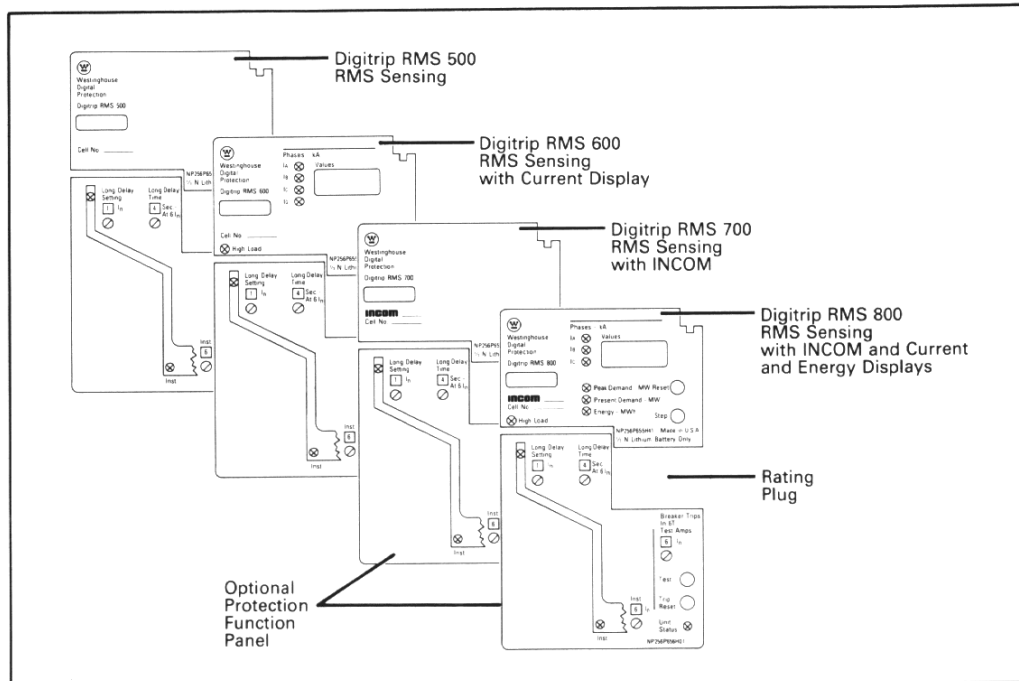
Digitrip RMS 500
RMS Sensing

Westinghouse
Digital
Protection
Digitrip RMS 500

Cell No. ______

Digitrip RMS 600
RMS Sensing
with Current Display

Westinghouse
Digital
Protection
Digitrip RMS 600

Phases kA
$I_A$
$I_B$
$I_C$
$I_G$
Values

Cell No. ______
High Load

NP256P65
½ N Lith

Long Delay Setting
1 $I_n$
Long Delay Time
4 Sec At 6 $I_n$

Inst
6

Digitrip RMS 700
RMS Sensing
with INCOM

Westinghouse
Digital
Protection
Digitrip RMS 700

INCOM
Cell No. ______

NP256P65
½ N Lith

Long Delay Setting
1 $I_n$
Long Delay Time
4 Sec At 6 $I_n$

Inst
6

Digitrip RMS 800
RMS Sensing
with INCOM and Current
and Energy Displays

Westinghouse
Digital
Protection
Digitrip RMS 800

Phases kA
$I_A$
$I_B$
$I_C$
Values

Peak Demand · MW Reset
Present Demand · MW
Energy · MWh
Step

INCOM
Cell No. ______
High Load

NP256P65H01 Made in U.S.A.
½ N Lithium Battery Only

Long Delay Setting
1 $I_n$
Long Delay Time
4 Sec At 6 $I_n$

Breaker Trips In ST
Test Amps
6 $I_n$

Test
Trip Reset

Inst
6 $I_n$

Unit Status
NP256P66H01

Inst

Rating
Plug

Optional
Protection
Function
Panel